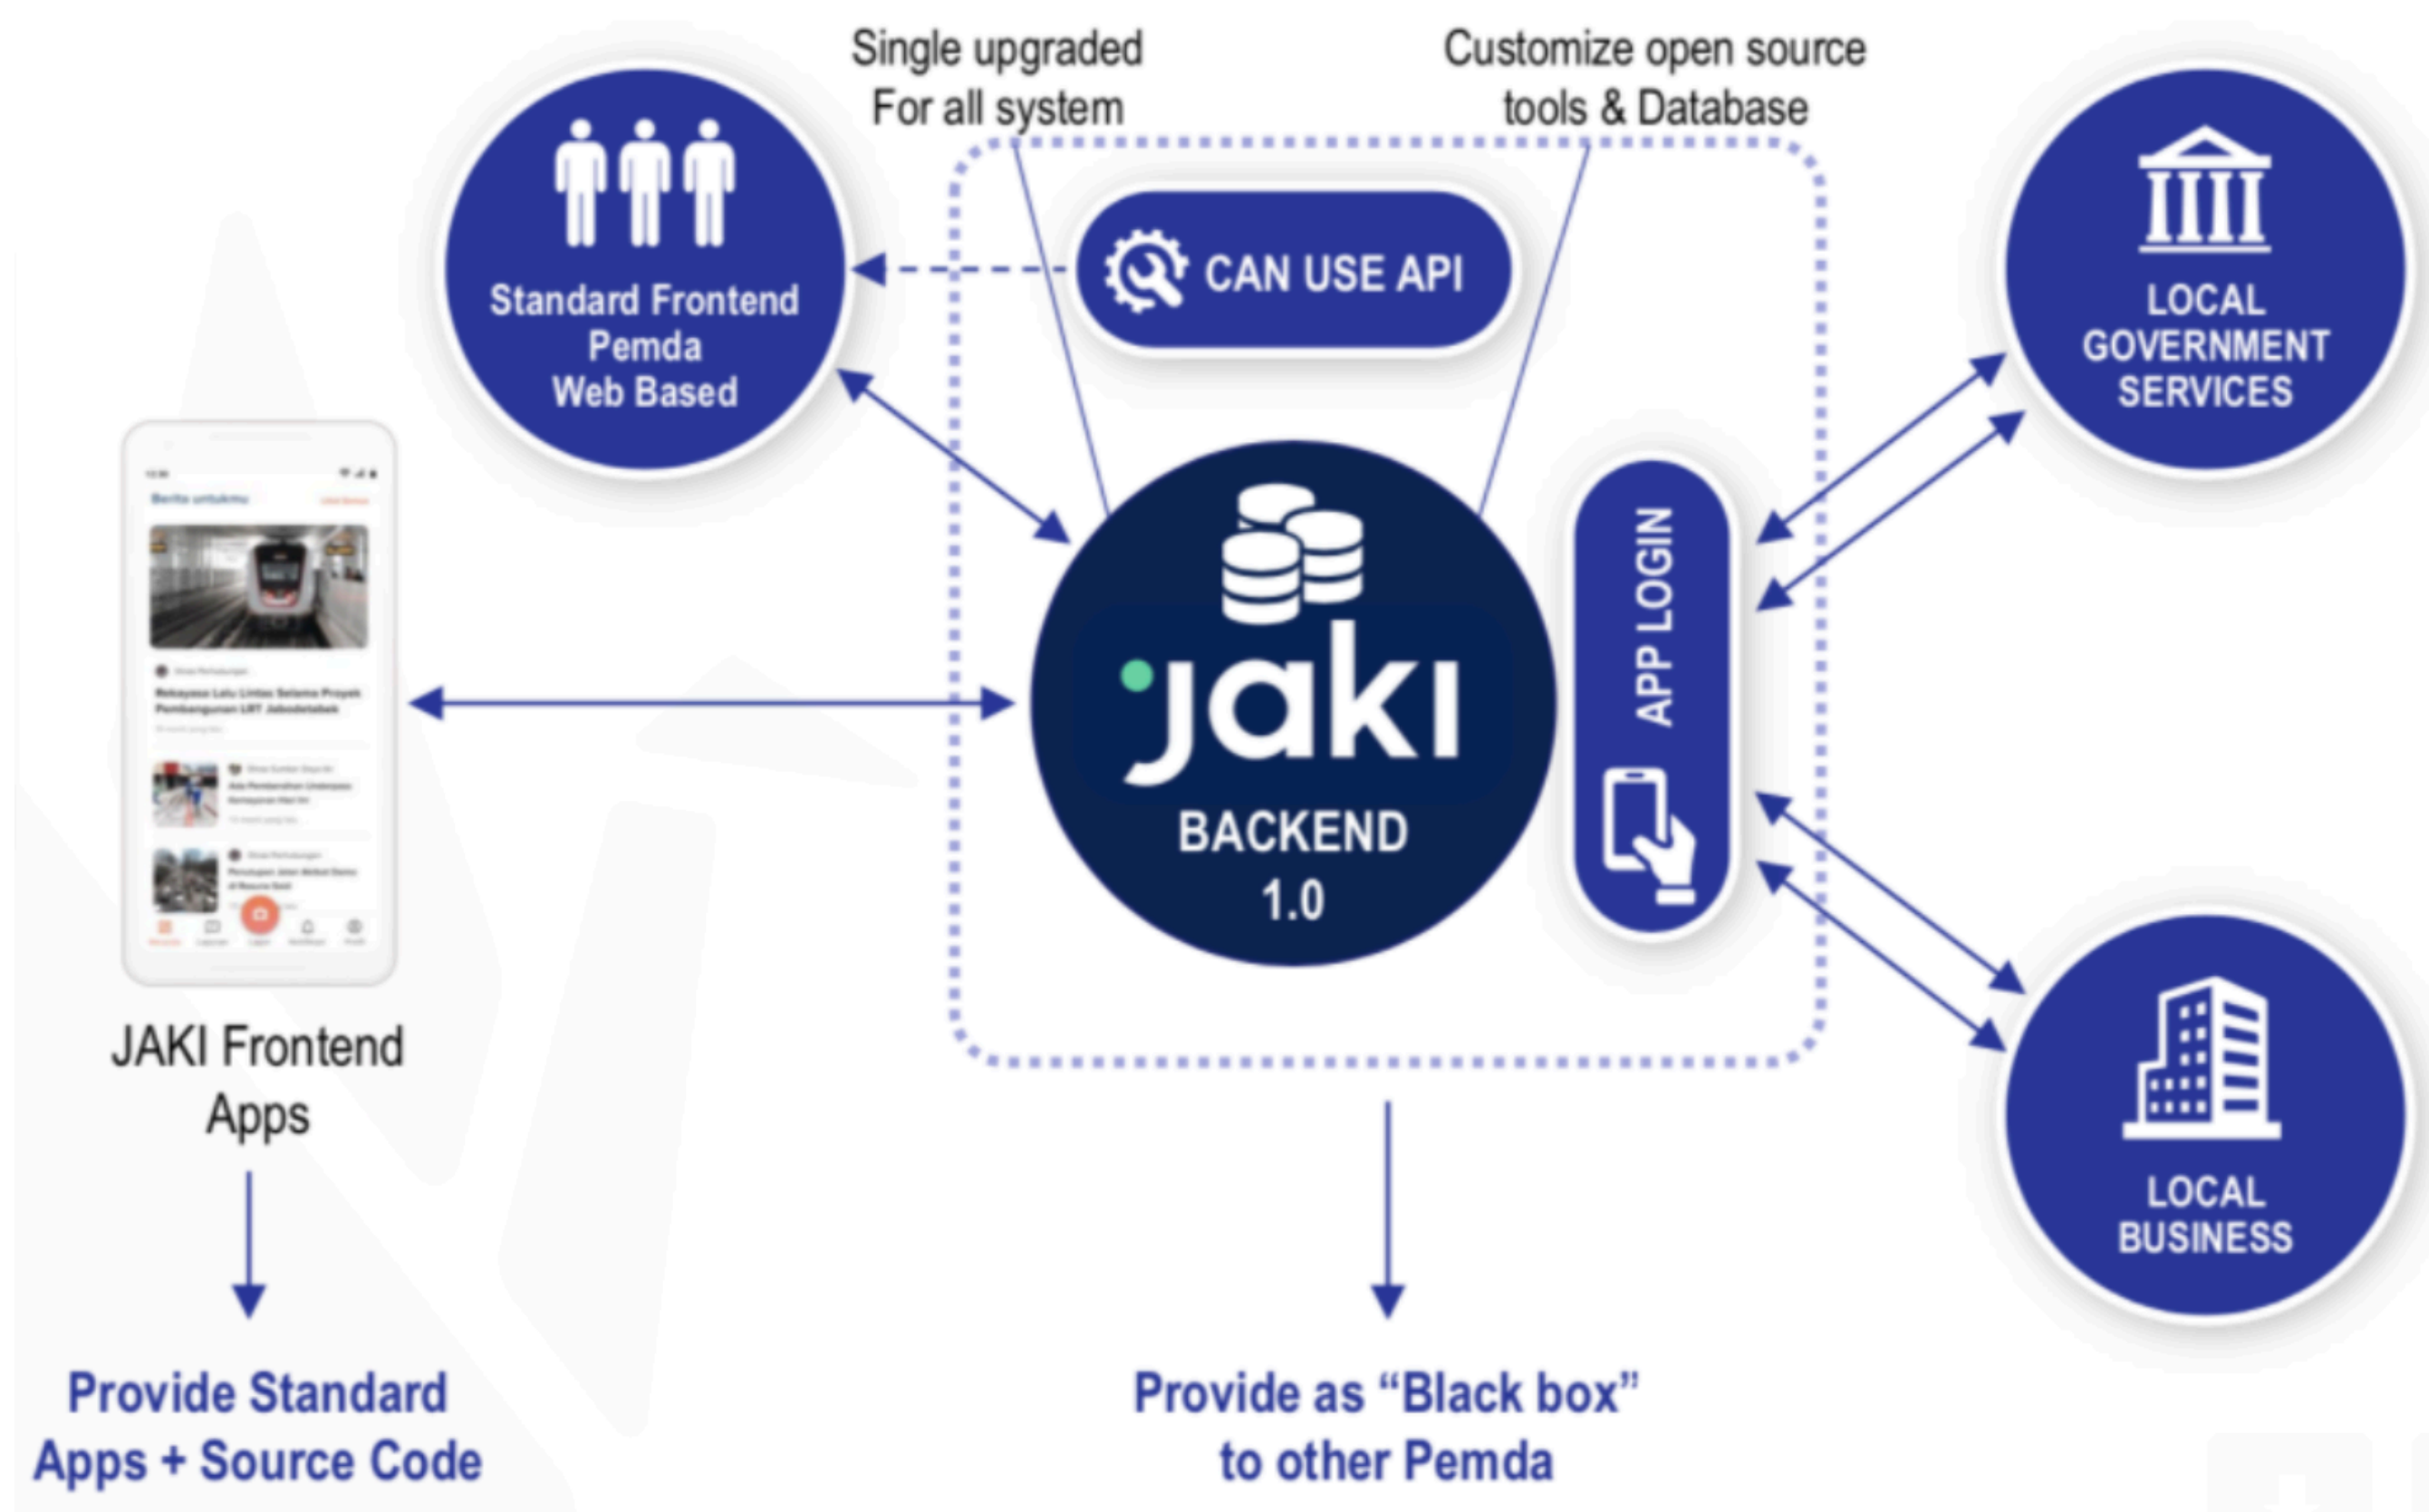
Single upgraded For all system

Customize open source tools & Database

Standard Frontend Pemda Web Based

CAN USE API

LOCAL GOVERNMENT SERVICES

Berita untukmu

jaki

BACKEND 1.0

APP LOGIN

JAKI Frontend Apps

LOCAL BUSINESS

Provide Standard Apps + Source Code

Provide as "Black box" to other Pemda